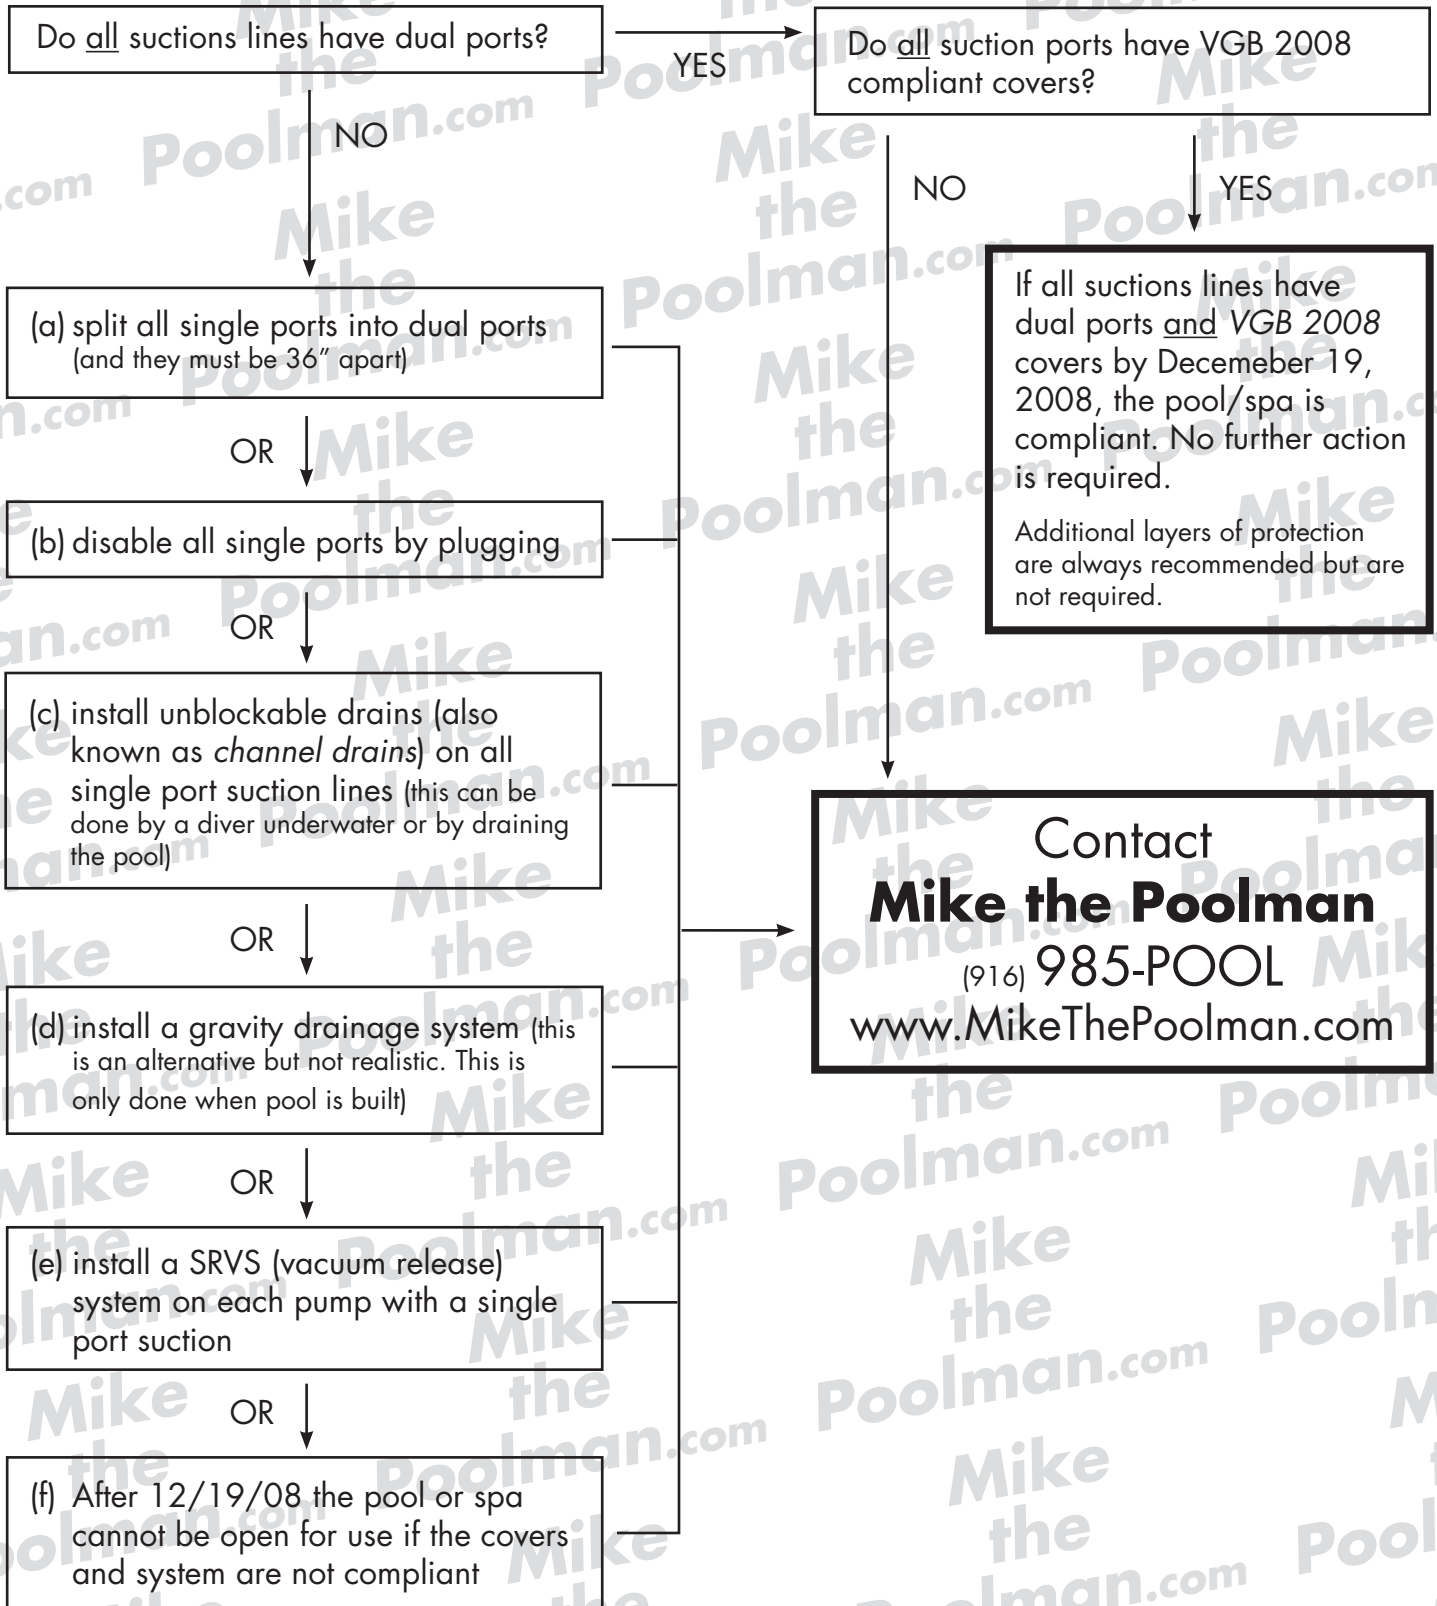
Do all suctions lines have dual ports?

YES

Do all suction ports have VGB 2008 compliant covers?

NO

NO

YES

If all suctions lines have dual ports and VGB 2008 covers by Decemeber 19, 2008, the pool/spa is compliant. No further action is required.

Additional layers of protection are always recommended but are not required.

(a) split all single ports into dual ports (and they must be 36" apart)

OR

(b) disable all single ports by plugging

OR

(c) install unblockable drains (also known as channel drains) on all single port suction lines (this can be done by a diver underwater or by draining the pool)

OR

(d) install a gravity drainage system (this is an alternative but not realistic. This is only done when pool is built)

OR

(e) install a SRVS (vacuum release) system on each pump with a single port suction

OR

(f) After 12/19/08 the pool or spa cannot be open for use if the covers and system are not compliant

Contact
Mike the Poolman
(916) 985-POOL
www.MikeThePoolman.com